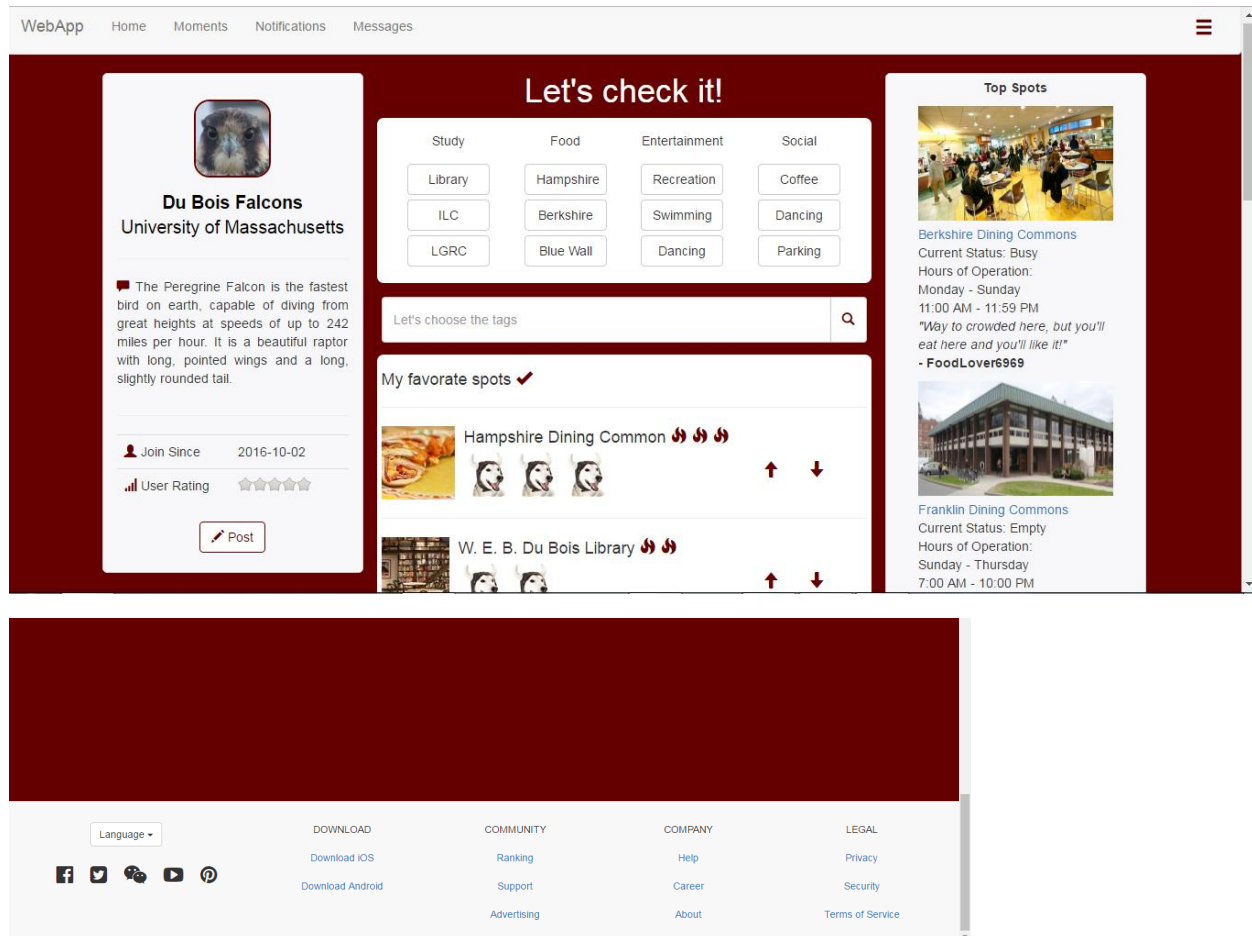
WebApp Home Moments Notifications Messages

Du Bois Falcons
University of Massachusetts

The Peregrine Falcon is the fastest bird on earth, capable of diving from great heights at speeds of up to 242 miles per hour. It is a beautiful raptor with long, pointed wings and a long, slightly rounded tail.

Join Since 2016-10-02
User Rating

Post

Let's check it!

| Study | Food | Entertainment | Social |
|---|---|---|---|
| Library | Hampshire | Recreation | Coffee |
| ILC | Berkshire | Swimming | Dancing |
| LGRC | Blue Wall | Dancing | Parking |

Let's choose the tags

My favorate spots

Hampshire Dining Common

W. E. B. Du Bois Library

Top Spots

Berkshire Dining Commons
Current Status: Busy
Hours of Operation:
Monday - Sunday
11:00 AM - 11:59 PM
"Way to crowded here, but you'll eat here and you'll like it!"
- FoodLover6969

Franklin Dining Commons
Current Status: Empty
Hours of Operation:
Sunday - Thursday
7:00 AM - 10:00 PM

Language

DOWNLOAD
Download iOS
Download Android

COMMUNITY
Ranking
Support
Advertising

COMPANY
Help
Career
About

LEGAL
Privacy
Security
Terms of Service